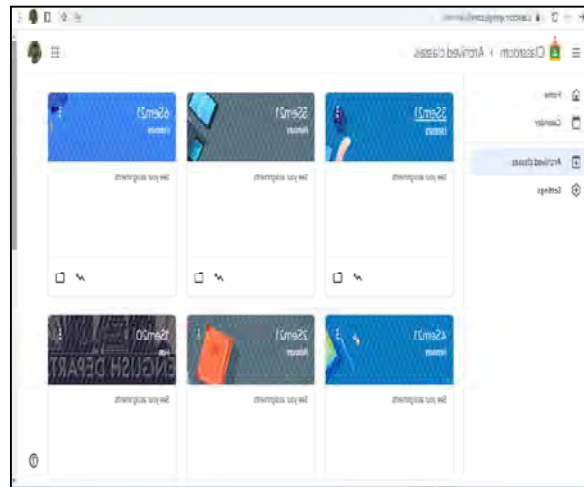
Classroom › Archived classes

Home
Calendar
Archived classes
Settings

5Sem21
See your assignments

5Sem21
See your assignments

6Sem21
See your assignments

4Sem21
See your assignments

2Sem21
See your assignments

1Sem20
ENGLISH DEPART
See your assignments